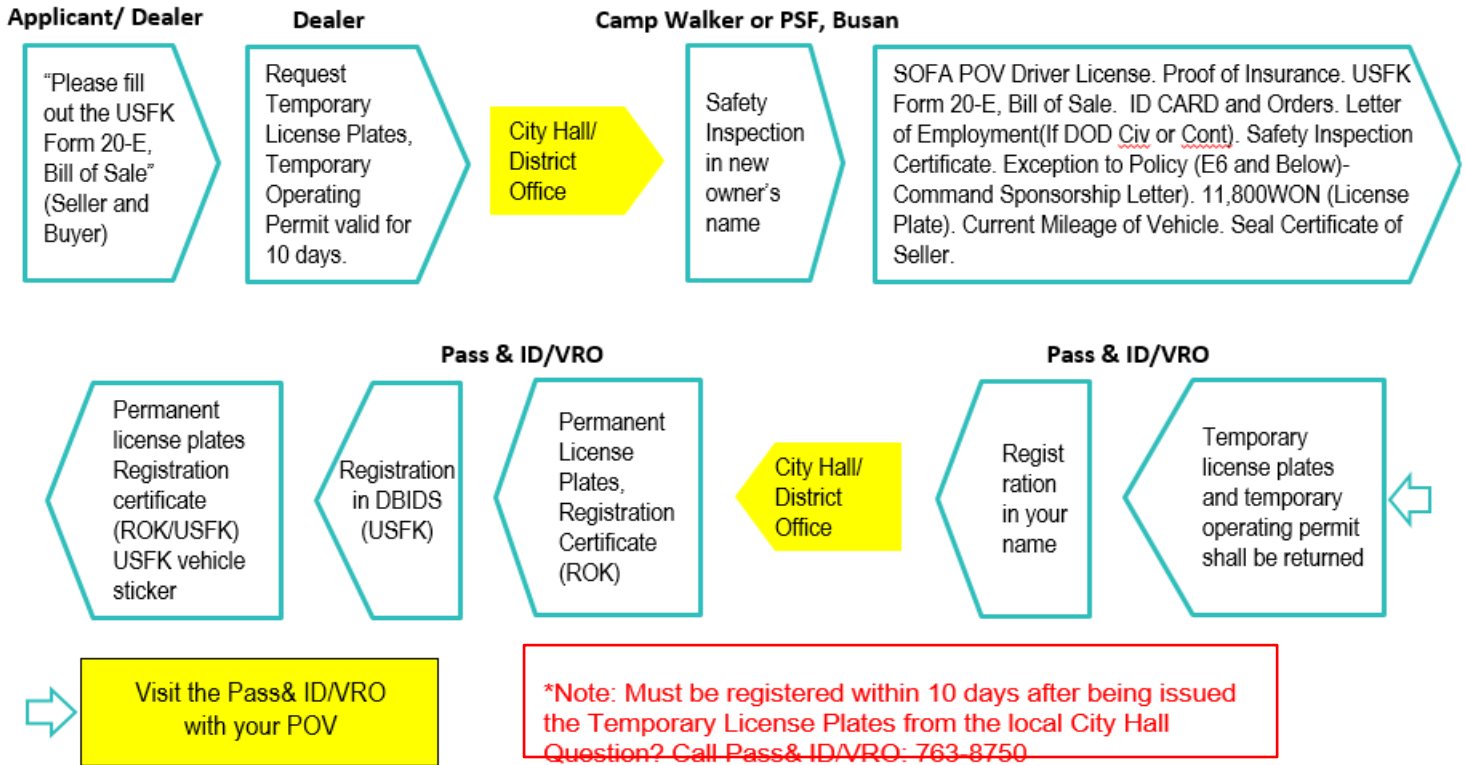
Applicant/ Dealer

"Please fill out the USFK Form 20-E, Bill of Sale" (Seller and Buyer)

Dealer

Request Temporary License Plates, Temporary Operating Permit valid for 10 days.

City Hall/ District Office

Camp Walker or PSF, Busan

Safety Inspection in new owner's name

SOFA POV Driver License. Proof of Insurance. USFK Form 20-E, Bill of Sale. ID CARD and Orders. Letter of Employment(If DOD Civ or Cont). Safety Inspection Certificate. Exception to Policy (E6 and Below)-Command Sponsorship Letter). 11,800WON (License Plate). Current Mileage of Vehicle. Seal Certificate of Seller.

Pass & ID/VRO

Temporary license plates and temporary operating permit shall be returned

Regist ration in your name

City Hall/ District Office

Pass & ID/VRO

Permanent License Plates, Registration Certificate (ROK)

Registration in DBIDS (USFK)

Permanent license plates Registration certificate (ROK/USFK) USFK vehicle sticker

Visit the Pass& ID/VRO with your POV

*Note: Must be registered within 10 days after being issued the Temporary License Plates from the local City Hall
Question? Call Pass& ID/VRO: 763-8750